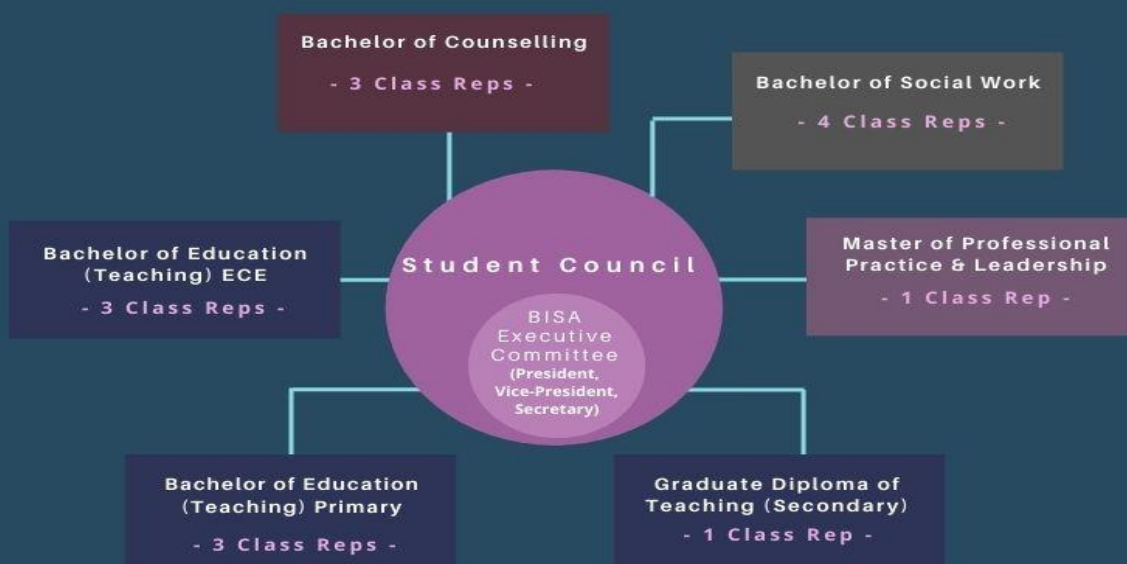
Bachelor of Counselling
- 3 Class Reps -

Bachelor of Social Work
- 4 Class Reps -

Bachelor of Education (Teaching) ECE
- 3 Class Reps -

Student Council

BISA Executive Committee (President, Vice-President, Secretary)

Master of Professional Practice & Leadership
- 1 Class Rep -

Bachelor of Education (Teaching) Primary
- 3 Class Reps -

Graduate Diploma of Teaching (Secondary)
- 1 Class Rep -